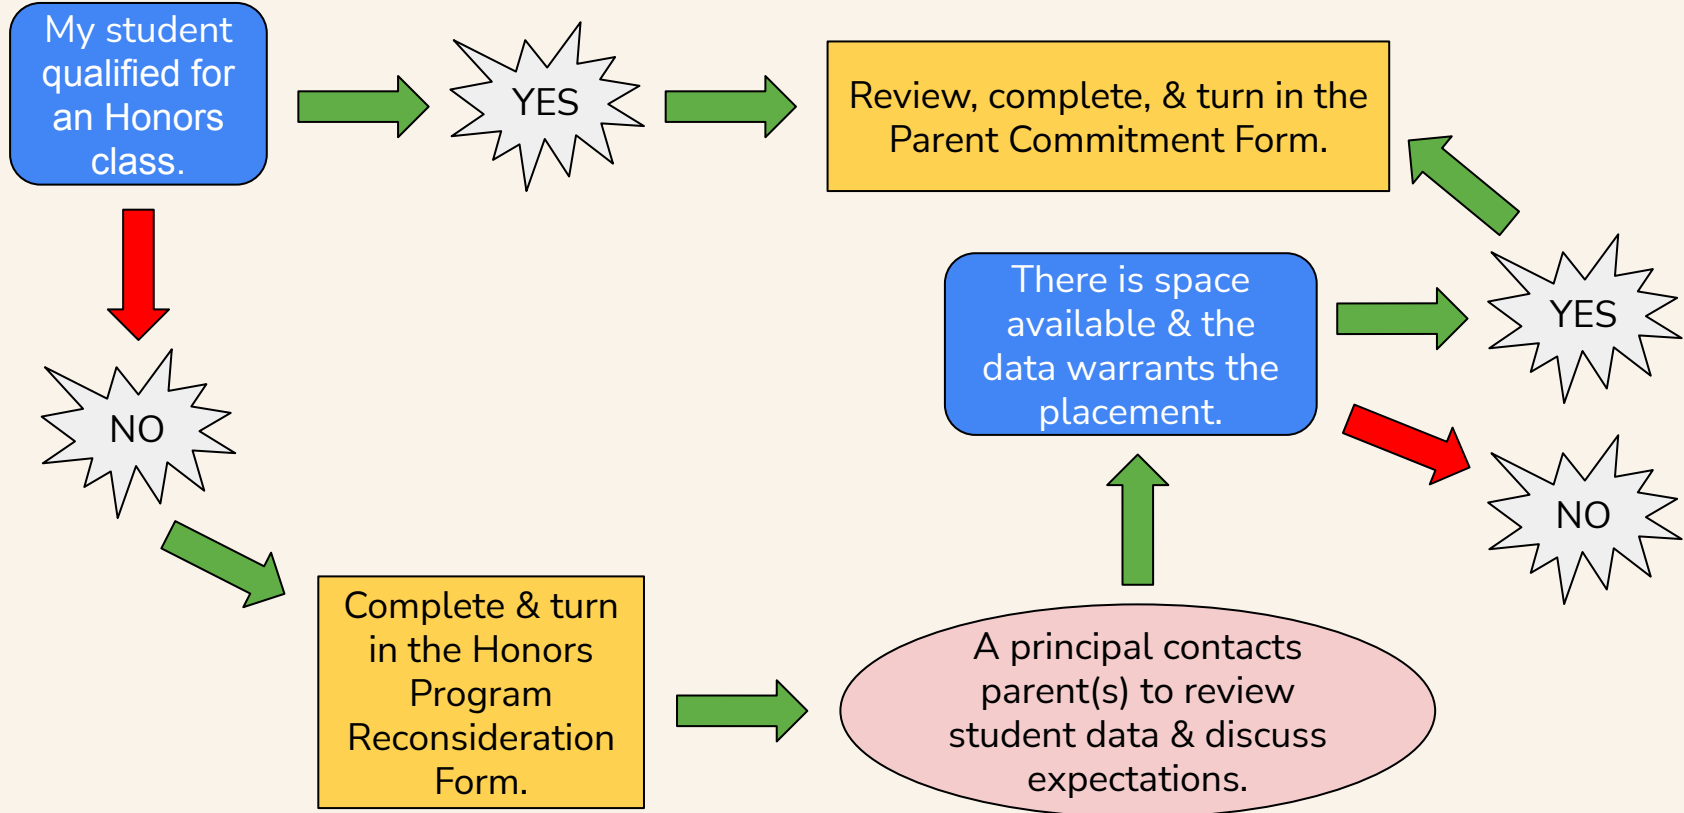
My student qualified for an Honors class.

YES

Review, complete, & turn in the Parent Commitment Form.

NO

There is space available & the data warrants the placement.

YES

NO

Complete & turn in the Honors Program Reconsideration Form.

A principal contacts parent(s) to review student data & discuss expectations.